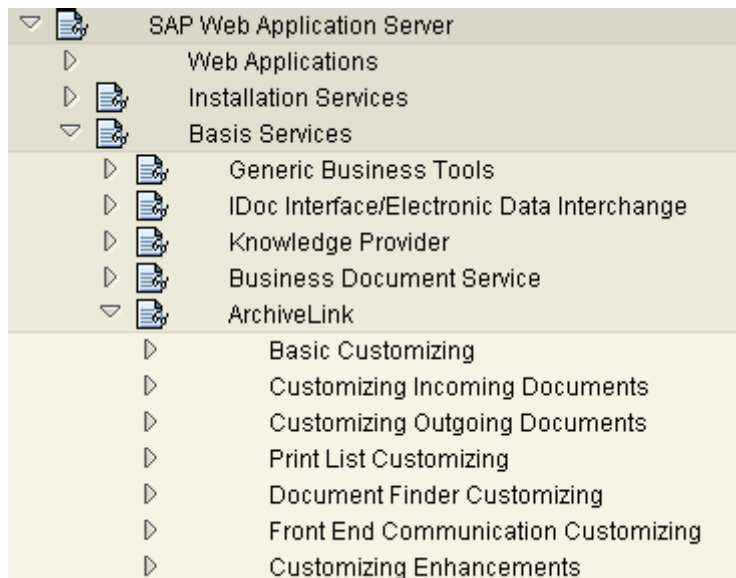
SAP Web Application Server
Web Applications
Installation Services
Basis Services
Generic Business Tools
IDoc Interface/Electronic Data Interchange
Knowledge Provider
Business Document Service
ArchiveLink
Basic Customizing
Customizing Incoming Documents
Customizing Outgoing Documents
Print List Customizing
Document Finder Customizing
Front End Communication Customizing
Customizing Enhancements